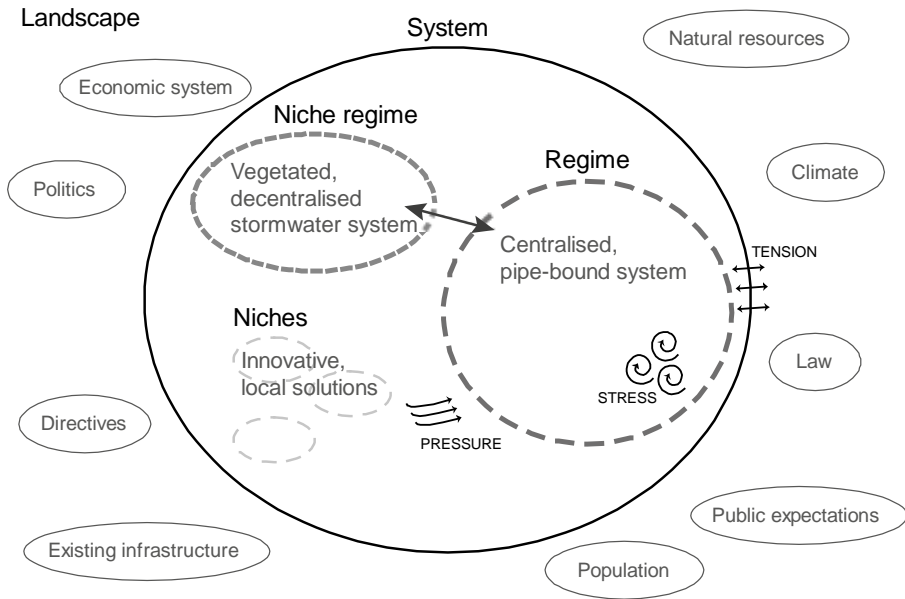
Landscape

System

Natural resources

Economic system

Niche regime

Vegetated, decentralised stormwater system

Regime

Politics

Climate

Centralised, pipe-bound system

TENSION

Niches

Innovative, local solutions

Law

STRESS

Directives

PRESSURE

Public expectations

Existing infrastructure

Population